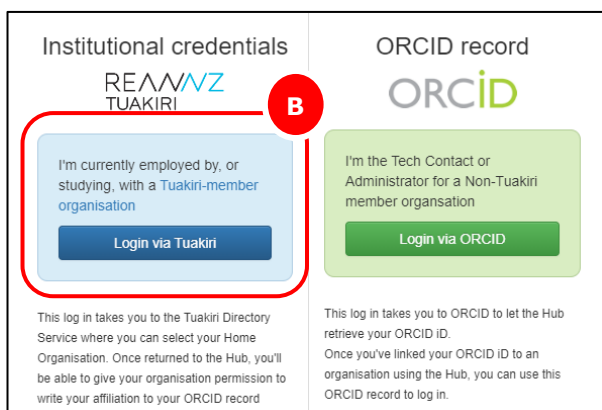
Institutional credentials

REANNZ
TUAKIRI

B

I'm currently employed by, or studying, with a Tuakiri-member organisation

Login via Tuakiri

This log in takes you to the Tuakiri Directory Service where you can select your Home Organisation. Once returned to the Hub, you'll be able to give your organisation permission to write your affiliation to your ORCID record

ORCID record

ORCID

I'm the Tech Contact or Administrator for a Non-Tuakiri member organsation

Login via ORCID

This log in takes you to ORCID to let the Hub retrieve your ORCID iD.
Once you've linked your ORCID iD to an organisation using the Hub, you can use this ORCID record to log in.